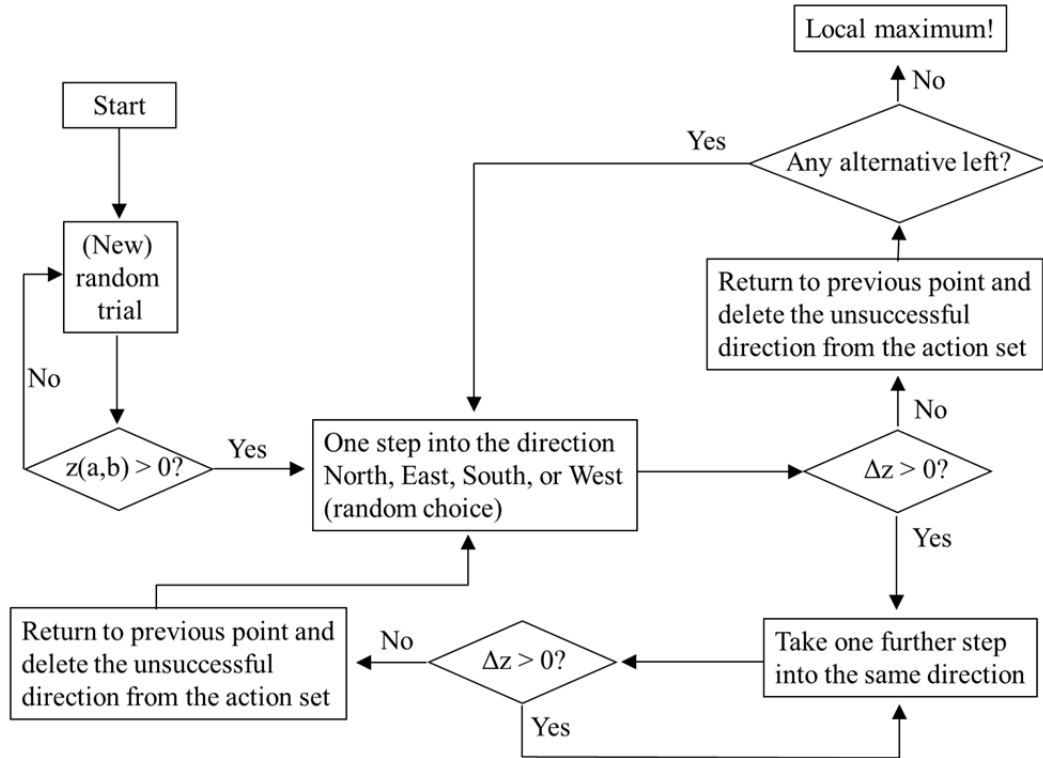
Local maximum!

No

Start

Yes

Any alternative left?

(New) random trial

Return to previous point and delete the unsuccessful direction from the action set

No

No

$z(a,b) > 0?$

Yes

One step into the direction North, East, South, or West (random choice)

$\Delta z > 0?$

Yes

Return to previous point and delete the unsuccessful direction from the action set

No

$\Delta z > 0?$

Take one further step into the same direction

Yes